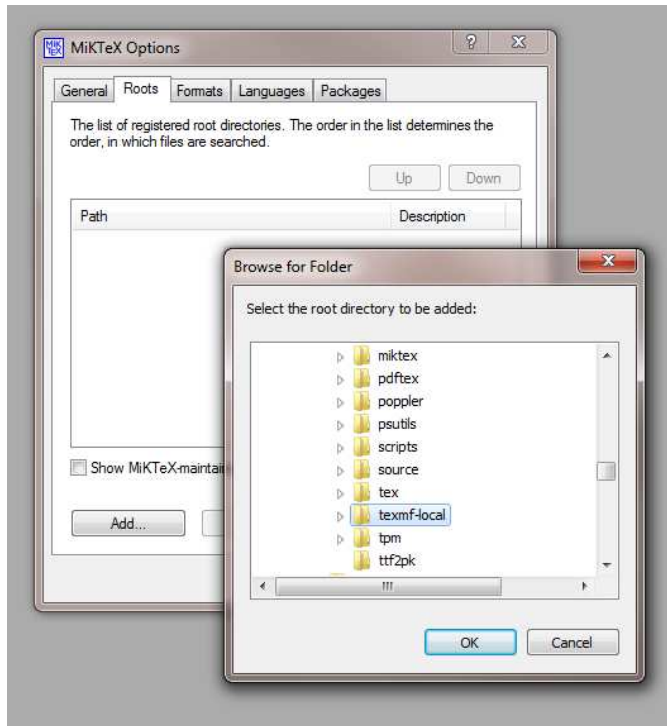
MiKTeX Options

?

General Roots Formats Languages Packages

The list of registered root directories. The order in the list determines the order, in which files are searched.

Up Down

Path Description

Show MiKTeX-maintai

Add...

Browse for Folder

Select the root directory to be added:

miktex
pdftex
poppler
psutils
scripts
source
tex
texmf-local
tpm
ttf2pk

OK Cancel